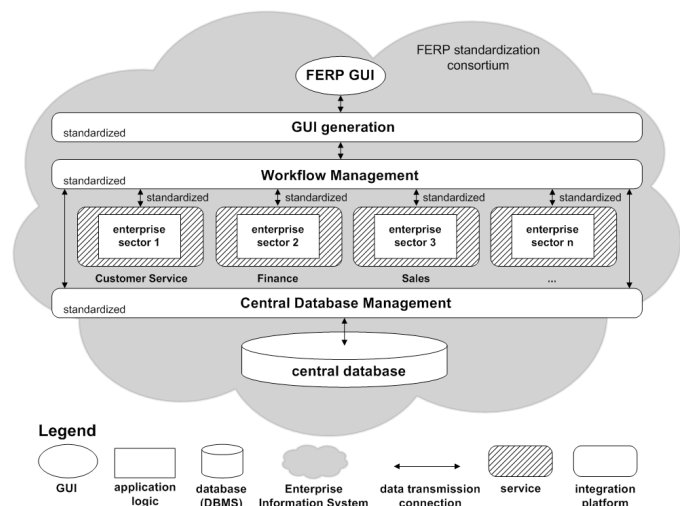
FERP standardization consortium

FERP GUI

standardized

GUI generation

standardized

Workflow Management

standardized

standardized

standardized

standardized

enterprise sector 1

enterprise sector 2

enterprise sector 3

enterprise sector n

Customer Service

Finance

Sales

...

standardized

Central Database Management

central database

Legend

GUI

application logic

database (DBMS)

Enterprise Information System

data transmission connection

service

integration platform